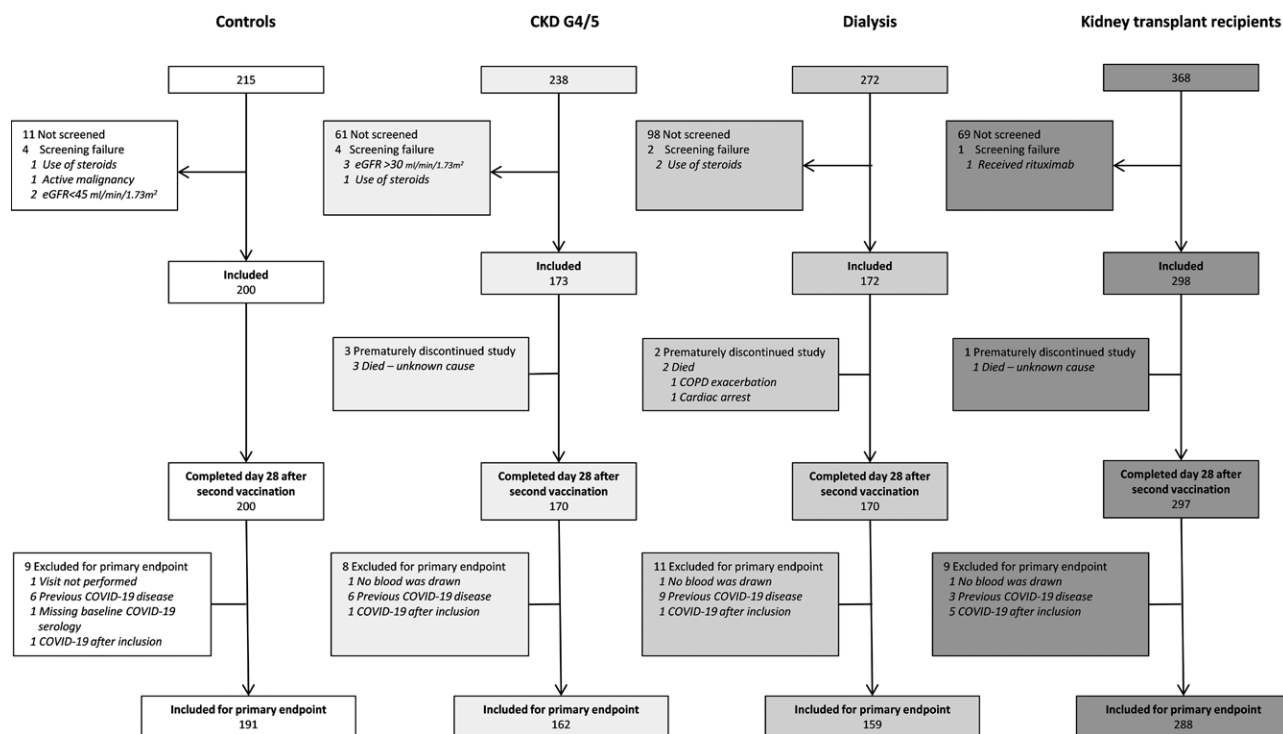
Controls

215

11 Not screened
4 Screening failure
1 Use of steroids
1 Active malignancy
2 eGFR<45 ml/min/1.73m$^2$

Included
200

Completed day 28 after second vaccination
200

9 Excluded for primary endpoint
1 Visit not performed
6 Previous COVID-19 disease
1 Missing baseline COVID-19 serology
1 COVID-19 after inclusion

Included for primary endpoint
191

CKD G4/5

238

61 Not screened
4 Screening failure
3 eGFR >30 ml/min/1.73m$^2$
1 Use of steroids

Included
173

3 Prematurely discontinued study
3 Died – unknown cause

Completed day 28 after second vaccination
170

8 Excluded for primary endpoint
1 No blood was drawn
6 Previous COVID-19 disease
1 COVID-19 after inclusion

Included for primary endpoint
162

Dialysis

272

98 Not screened
2 Screening failure
2 Use of steroids

Included
172

2 Prematurely discontinued study
2 Died
1 COPD exacerbation
1 Cardiac arrest

Completed day 28 after second vaccination
170

11 Excluded for primary endpoint
1 No blood was drawn
9 Previous COVID-19 disease
1 COVID-19 after inclusion

Included for primary endpoint
159

Kidney transplant recipients

368

69 Not screened
1 Screening failure
1 Received rituximab

Included
298

1 Prematurely discontinued study
1 Died – unknown cause

Completed day 28 after second vaccination
297

9 Excluded for primary endpoint
1 No blood was drawn
3 Previous COVID-19 disease
5 COVID-19 after inclusion

Included for primary endpoint
288